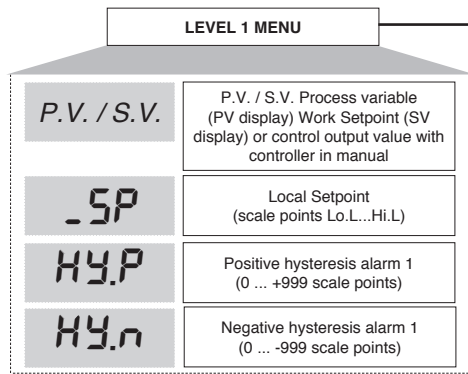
LEVEL 1 MENU

P.V. / S.V.

P.V. / S.V. Process variable (PV display) Work Setpoint (SV display) or control output value with controller in manual

_SP

Local Setpoint (scale points Lo.L...Hi.L)

HY.P

Positive hysteresis alarm 1 (0 ... +999 scale points)

HY.n

Negative hysteresis alarm 1 (0 ... -999 scale points)